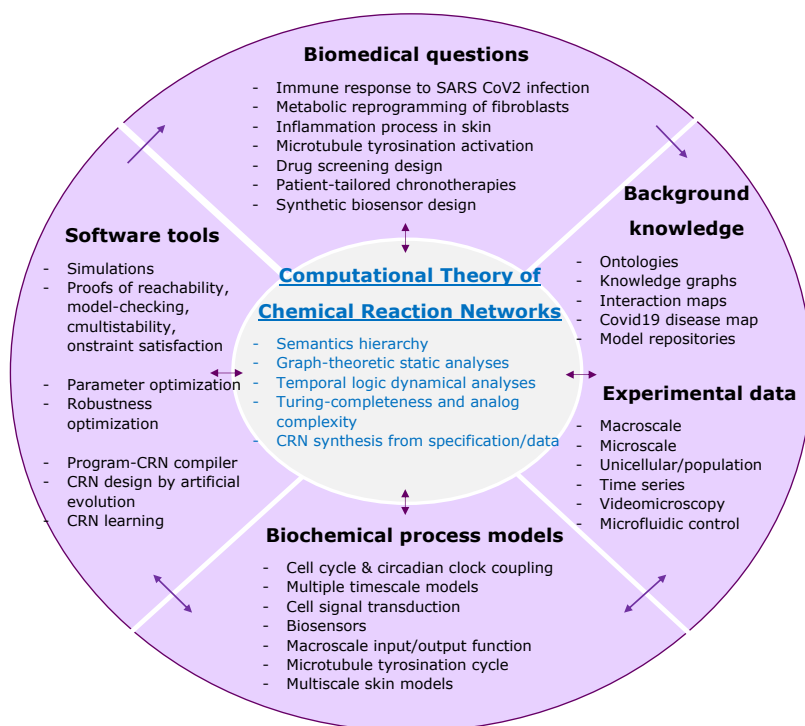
Biomedical questions

- Immune response to SARS CoV2 infection
- Metabolic reprogramming of fibroblasts
- Inflammation process in skin
- Microtubule tyrosination activation
- Drug screening design
- Patient-tailored chronotherapies
- Synthetic biosensor design

Background knowledge

- Ontologies
- Knowledge graphs
- Interaction maps
- Covid19 disease map
- Model repositories

Software tools

- Simulations
- Proofs of reachability, model-checking, cmultistability, onstraint satisfaction

- Parameter optimization
- Robustness optimization

- Program-CRN compiler
- CRN design by artificial evolution
- CRN learning

Computational Theory of Chemical Reaction Networks

- Semantics hierarchy
- Graph-theoretic static analyses
- Temporal logic dynamical analyses
- Turing-completeness and analog complexity
- CRN synthesis from specification/data

Experimental data

- Macroscale
- Microscale
- Unicellular/population
- Time series
- Videomicroscopy
- Microfluidic control

Biochemical process models

- Cell cycle & circadian clock coupling
- Multiple timescale models
- Cell signal transduction
- Biosensors
- Macroscale input/output function
- Microtubule tyrosination cycle
- Multiscale skin models